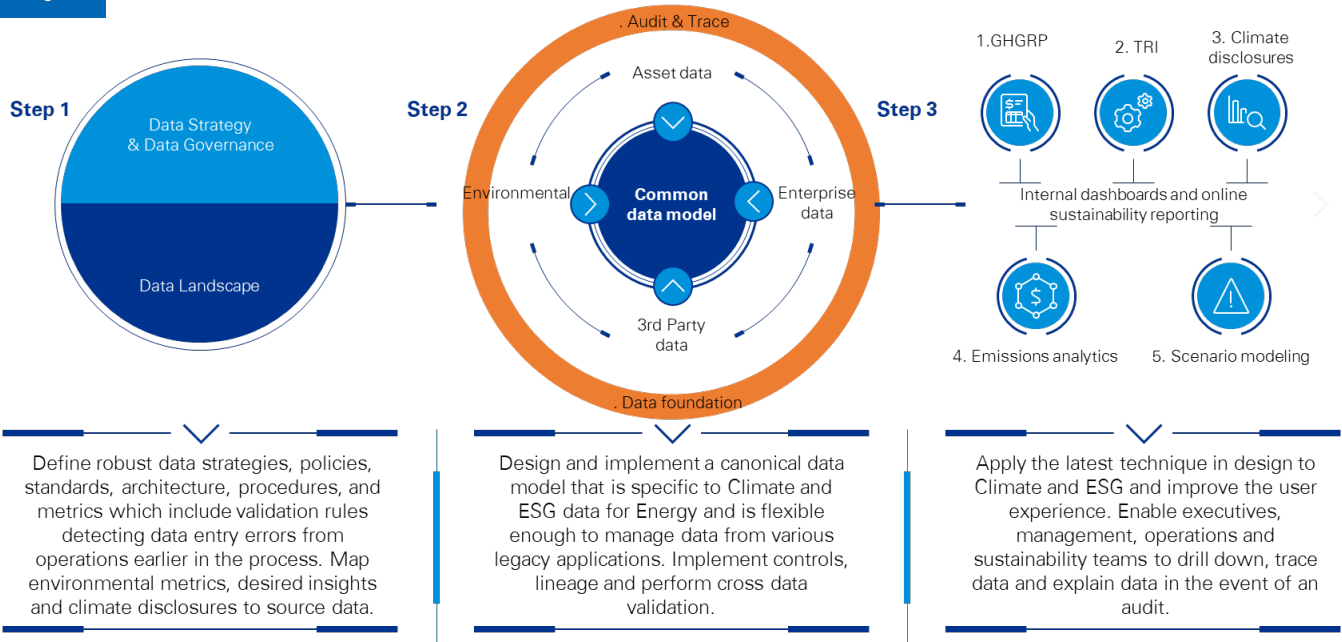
Step 1

Data Strategy & Data Governance

Data Landscape

Step 2

. Audit & Trace

Asset data

Environmental

Common data model

Enterprise data

3rd Party data

. Data foundation

Step 3

1.GHGRP

2. TRI

3. Climate disclosures

Internal dashboards and online sustainability reporting

4. Emissions analytics

5. Scenario modeling

Define robust data strategies, policies, standards, architecture, procedures, and metrics which include validation rules detecting data entry errors from operations earlier in the process. Map environmental metrics, desired insights and climate disclosures to source data.

Design and implement a canonical data model that is specific to Climate and ESG data for Energy and is flexible enough to manage data from various legacy applications. Implement controls, lineage and perform cross data validation.

Apply the latest technique in design to Climate and ESG and improve the user experience. Enable executives, management, operations and sustainability teams to drill down, trace data and explain data in the event of an audit.